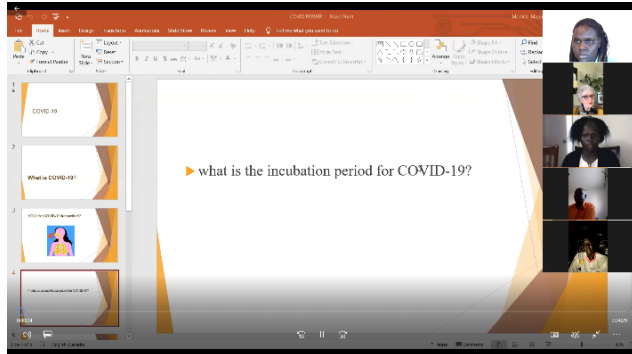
COVID POWER - PowerPoint

File Home Insert Design Transitions Animations Slide Show Review View Help Tell me what you want to do

Cut
Copy
Format Painter
Paste
Clipboard
New Slide
Layout
Reset
Section
Slides
Font
Paragraph
Drawing
Find
Replace
Select
Editing

1
COVID 19

2
What is COVID-19?

3
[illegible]

4
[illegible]

what is the incubation period for COVID-19?

Slide 4 of 5
Notes
Comments